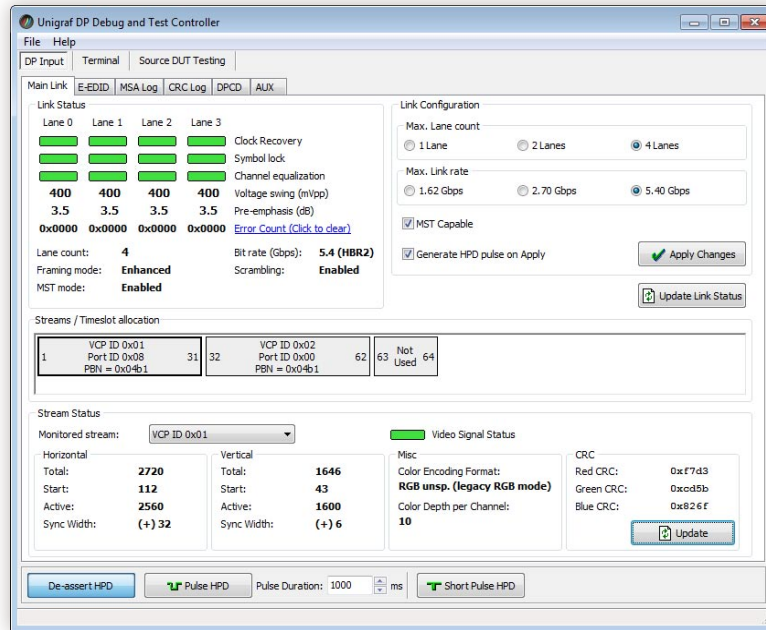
Unigraf DP Debug and Test Controller

File Help

DP Input | Terminal | Source DUT Testing

Main Link | E-EDID | MSA Log | CRC Log | DPCD | AUX

Link Status

| Lane 0 | Lane 1 | Lane 2 | Lane 3 | |
|---|---|---|---|---|
| | | | | Clock Recovery |
| | | | | Symbol lock |
| | | | | Channel equalization |
| 400 | 400 | 400 | 400 | Voltage swing (mVpp) |
| 3.5 | 3.5 | 3.5 | 3.5 | Pre-emphasis (dB) |
| 0x0000 | 0x0000 | 0x0000 | 0x0000 | Error Count (Click to clear) |

Lane count: 4
Framing mode: Enhanced
MST mode: Enabled
Bit rate (Gbps): 5.4 (HBR2)
Scrambling: Enabled

Link Configuration

Max. Lane count
1 Lane
2 Lanes
4 Lanes

Max. Link rate
1.62 Gbps
2.70 Gbps
5.40 Gbps

MST Capable

Generate HPD pulse on Apply

Apply Changes

Update Link Status

Streams / Timeslot allocation

1 VCP ID 0x01 Port ID 0x08 PBN = 0x04b1 31 | 32 VCP ID 0x02 Port ID 0x00 PBN = 0x04b1 62 | 63 Not Used 64

Stream Status

Monitored stream: VCP ID 0x01

Video Signal Status

Horizontal
Total: 2720
Start: 112
Active: 2560
Sync Width: (+) 32

Vertical
Total: 1646
Start: 43
Active: 1600
Sync Width: (+) 6

Misc
Color Encoding Format:
RGB unsp. (legacy RGB mode)
Color Depth per Channel:
10

CRC
Red CRC: 0xf7d3
Green CRC: 0xcd5b
Blue CRC: 0x826f
Update

De-assert HPD | Pulse HPD | Pulse Duration: 1000 ms | Short Pulse HPD